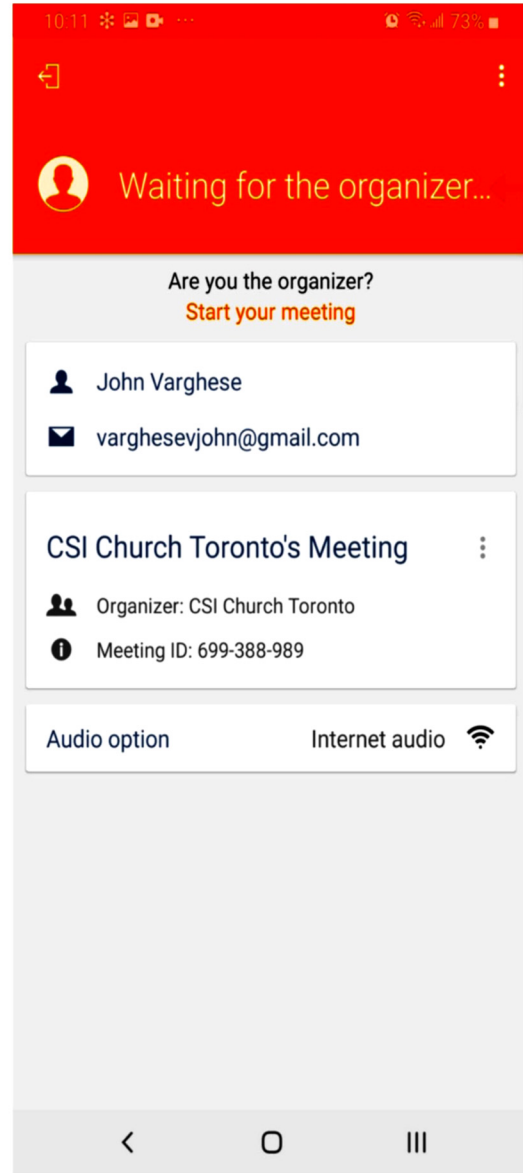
10:11 73%

Waiting for the organizer...

Are you the organizer?
Start your meeting

John Varghese

varghesevjohn@gmail.com

CSI Church Toronto's Meeting

Organizer: CSI Church Toronto

Meeting ID: 699-388-989

Audio option Internet audio